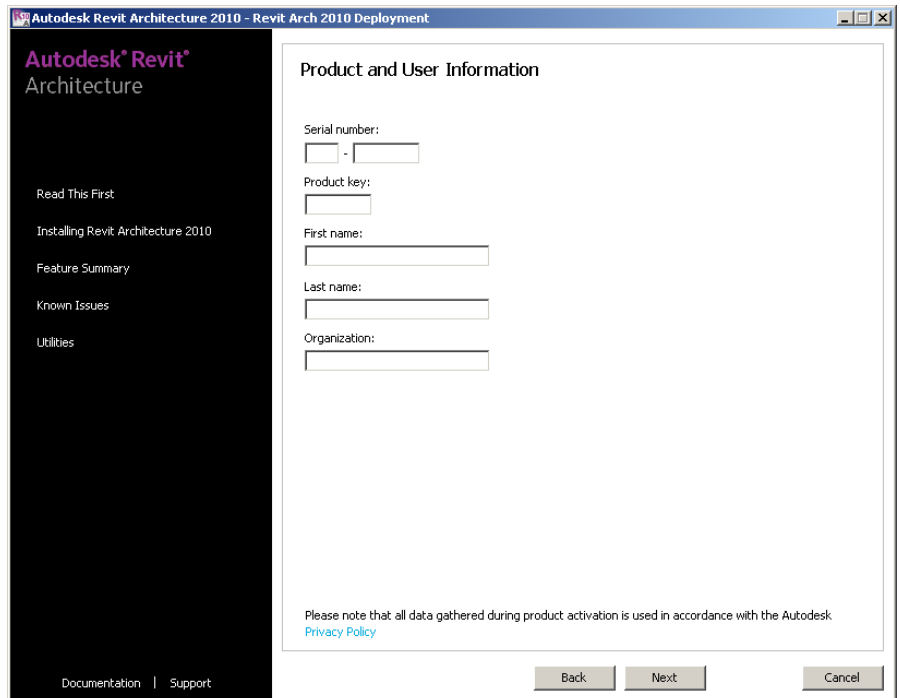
Autodesk Revit Architecture 2010 - Revit Arch 2010 Deployment

Autodesk® Revit®
Architecture

Read This First

Installing Revit Architecture 2010

Feature Summary

Known Issues

Utilities

Documentation | Support

Product and User Information

Serial number:

-

Product key:

First name:

Last name:

Organization:

Please note that all data gathered during product activation is used in accordance with the Autodesk Privacy Policy

Back

Next

Cancel